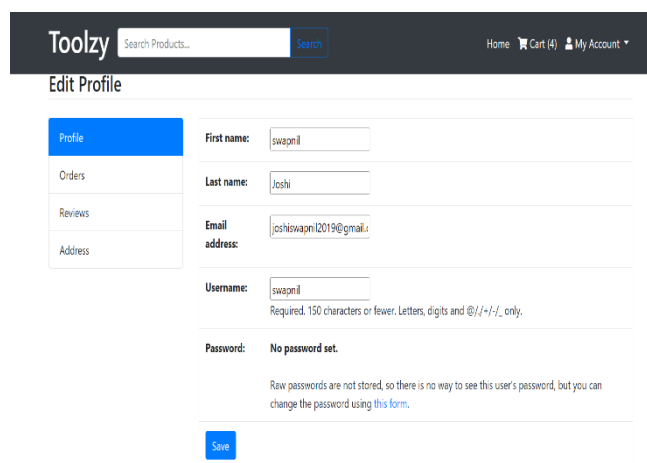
Toolzy Search Products... Search

Home Cart (4) My Account

Edit Profile

Profile
Orders
Reviews
Address

| | |
|---|---|
| First name: | swapnil |
| Last name: | Joshi |
| Email address: | joshiswapnil2019@gmail.c |
| Username: | swapnil Required. 150 characters or fewer. Letters, digits and @/./+/-/_ only. |
| Password: | No password set. Raw passwords are not stored, so there is no way to see this user's password, but you can change the password using this form. |

Save